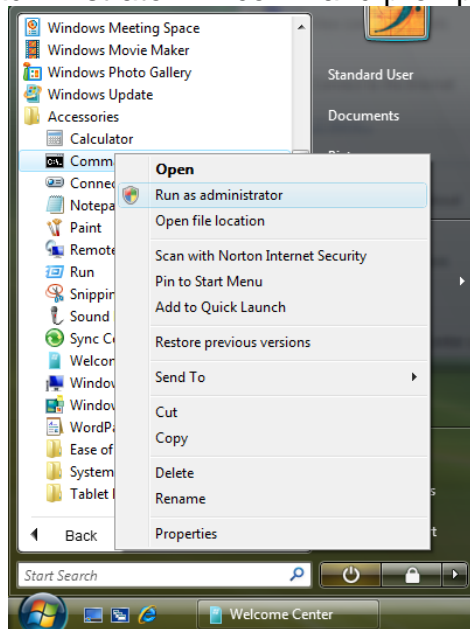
Windows Meeting Space
Windows Movie Maker
Windows Photo Gallery
Windows Update
Accessories
Calculator
Comm
Conne
Notepa
Paint
Remote
Run
Snippir
Sound
Sync C
Welcor
Window
Window
WordPa
Ease of
System
Tablet
Back

Standard User
Documents

Open
Run as administrator
Open file location
Scan with Norton Internet Security
Pin to Start Menu
Add to Quick Launch
Restore previous versions
Send To
Cut
Copy
Delete
Rename
Properties

Start Search
Welcome Center